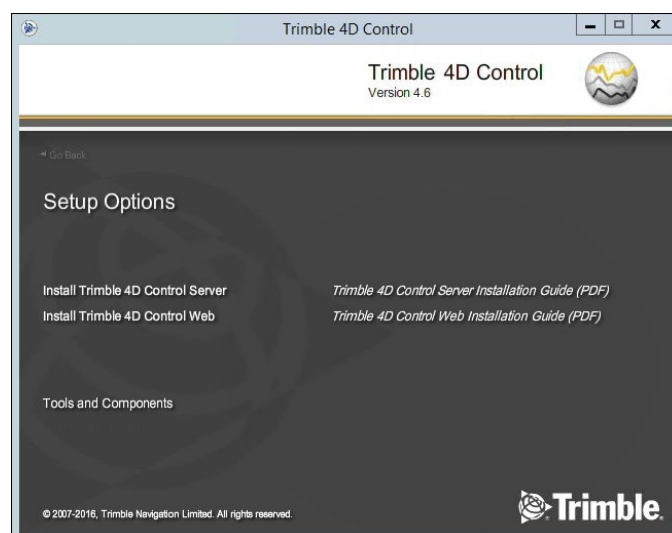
Trimble 4D Control

Trimble 4D Control
Version 4.6

Go Back

Setup Options

Install Trimble 4D Control Server
Trimble 4D Control Server Installation Guide (PDF)

Install Trimble 4D Control Web
Trimble 4D Control Web Installation Guide (PDF)

Tools and Components

© 2007-2016, Trimble Navigation Limited. All rights reserved.

Trimble.